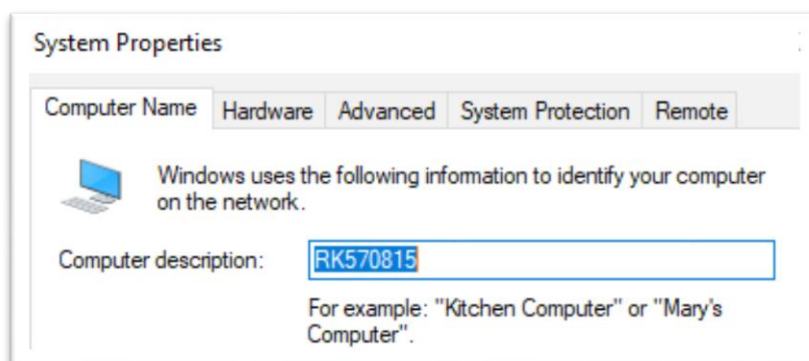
System Properties

Computer Name | Hardware | Advanced | System Protection | Remote

Windows uses the following information to identify your computer on the network.

Computer description: RK570815

For example: "Kitchen Computer" or "Mary's Computer".